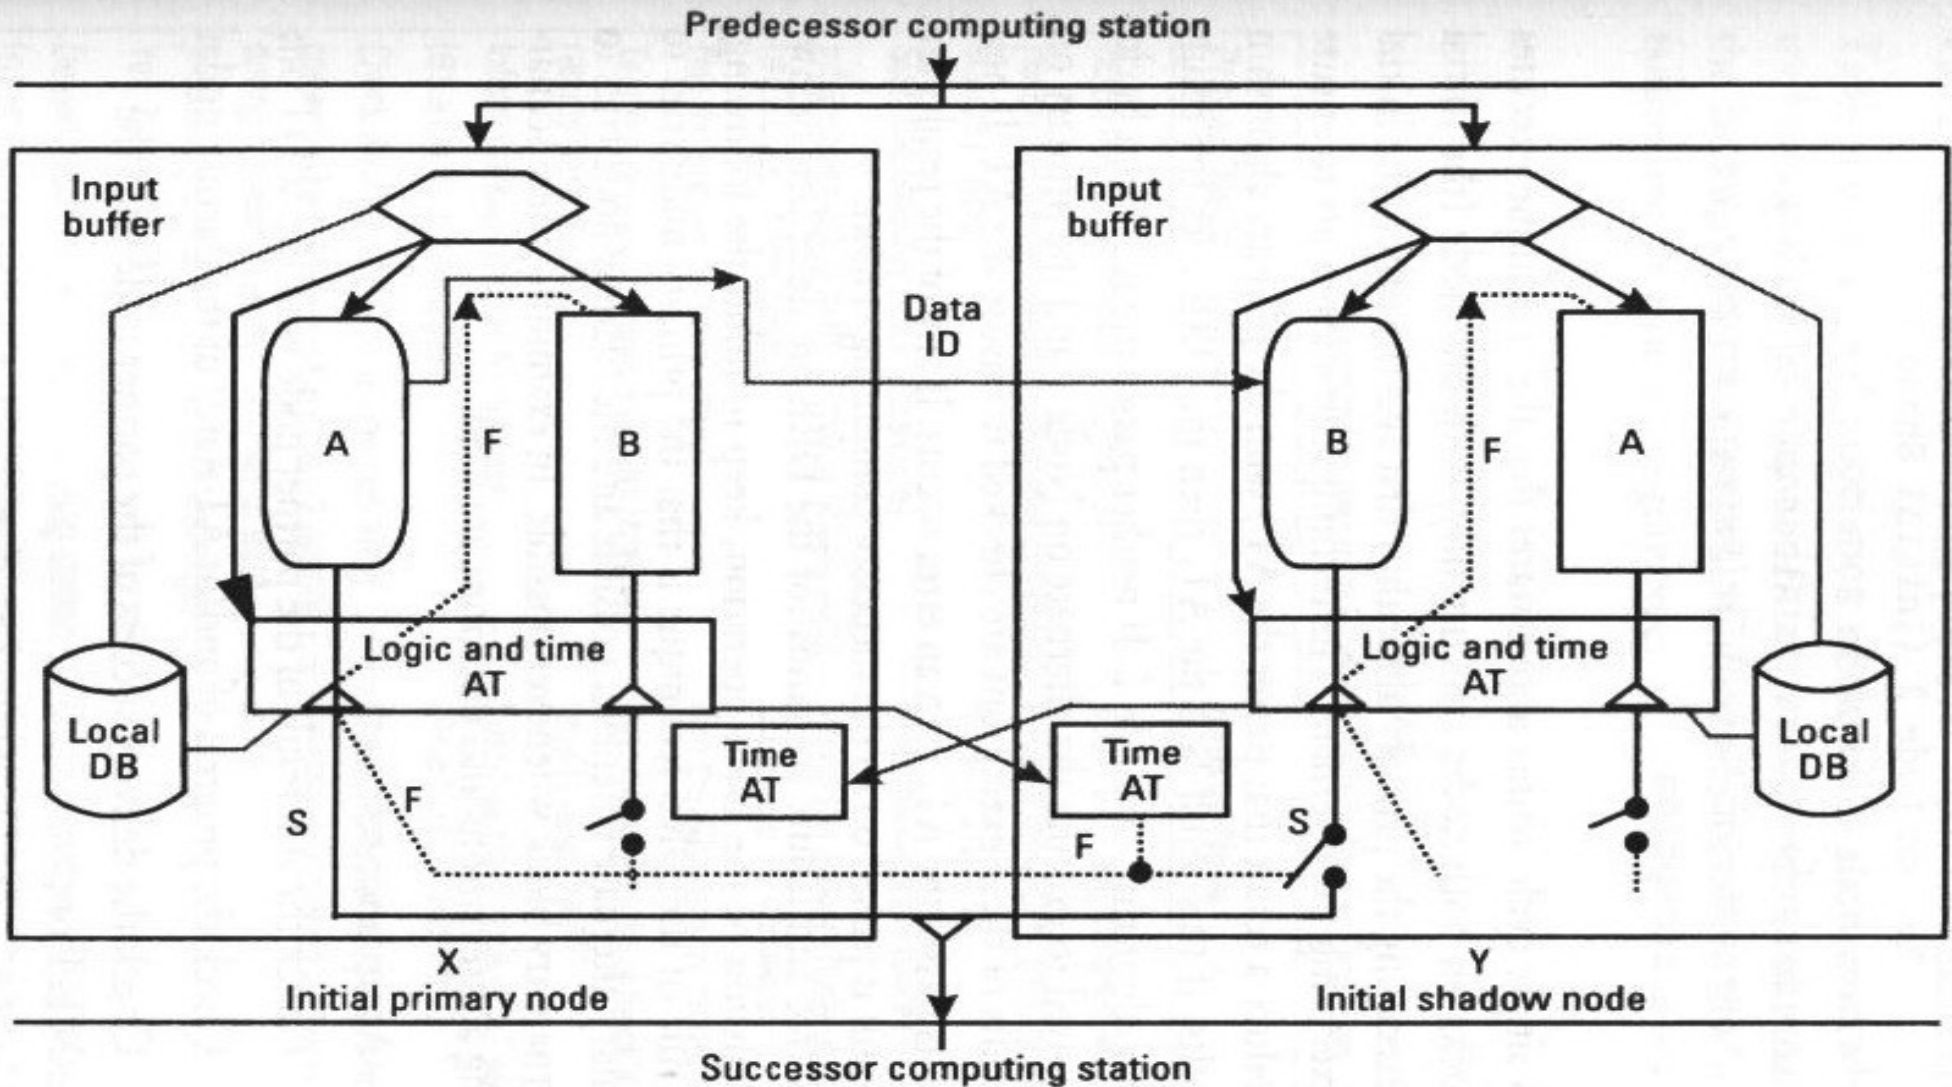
Predecessor computing station

Input buffer

A

F

B

Data ID

Logic and time AT

Local DB

Time AT

S

F

X
Initial primary node

Input buffer

B

F

A

Logic and time AT

Local DB

Time AT

S

F

Y
Initial shadow node

Successor computing station